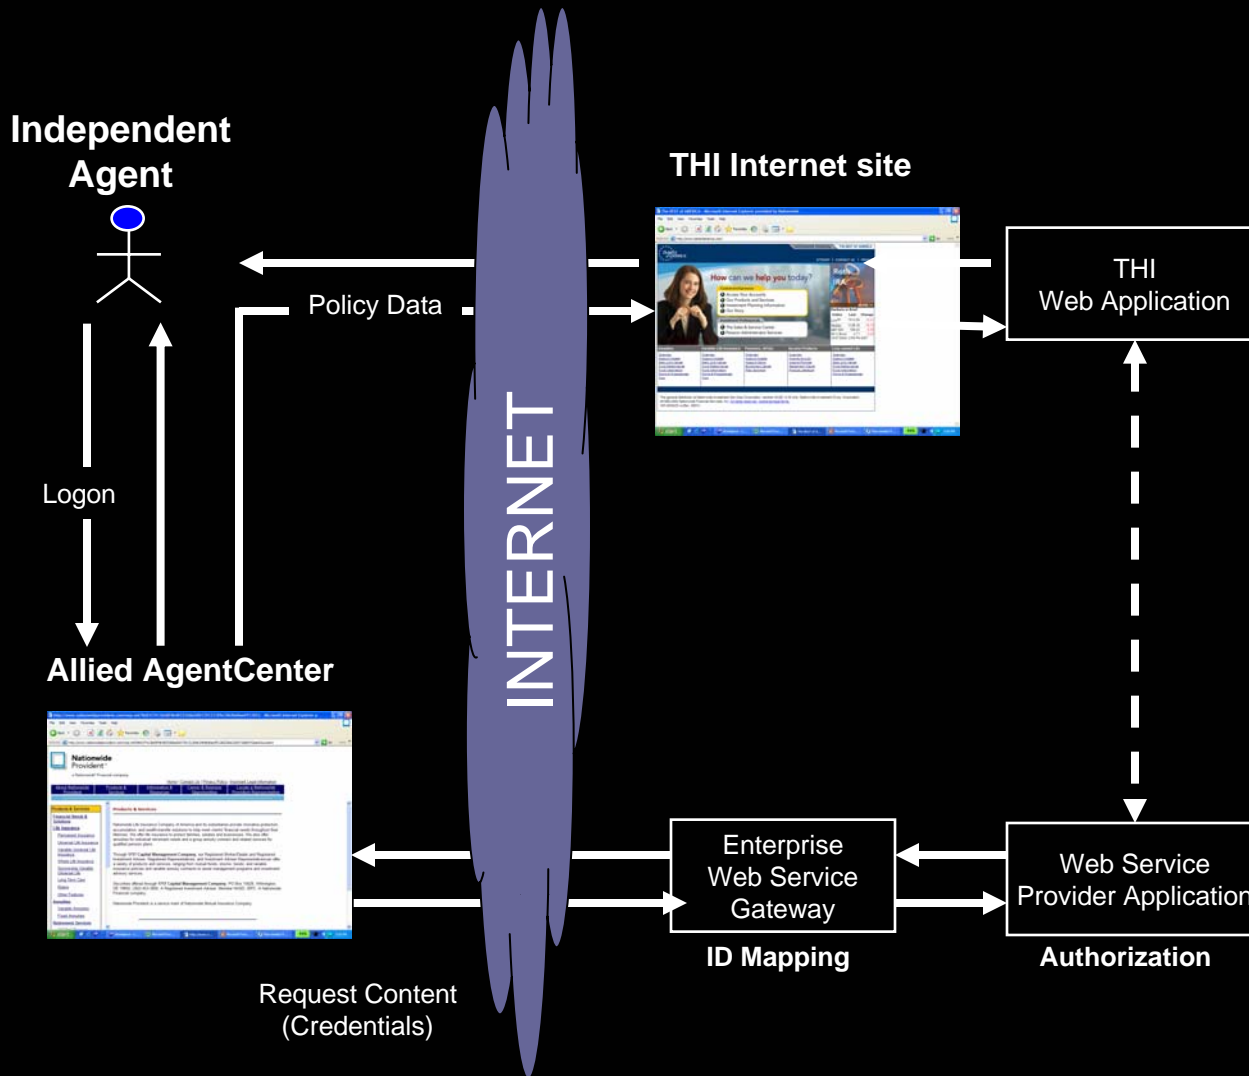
Independent Agent

THI Internet site

Policy Data

THI Web Application

Logon

INTERNET

Allied AgentCenter

Enterprise Web Service Gateway

Web Service Provider Application

ID Mapping

Authorization

Request Content (Credentials)